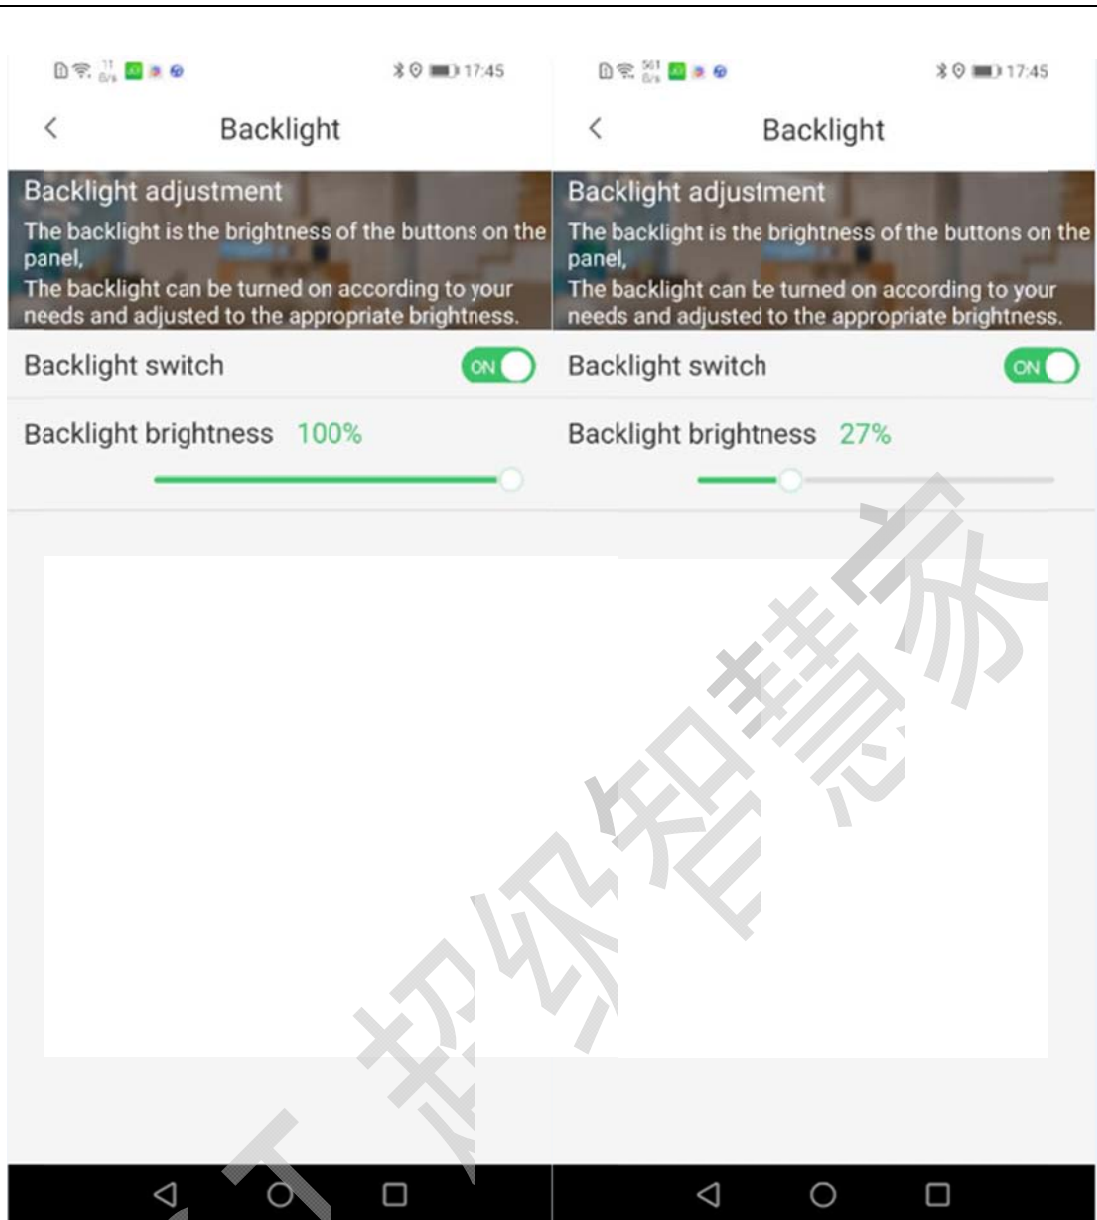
17:45

<

Backlight

Backlight adjustment

The backlight is the brightness of the buttons on the panel,

The backlight can be turned on according to your needs and adjusted to the appropriate brightness.

Backlight switch ON

Backlight brightness 100%

17:45

<

Backlight

Backlight adjustment

The backlight is the brightness of the buttons on the panel,

The backlight can be turned on according to your needs and adjusted to the appropriate brightness.

Backlight switch ON

Backlight brightness 27%

超级智慧家